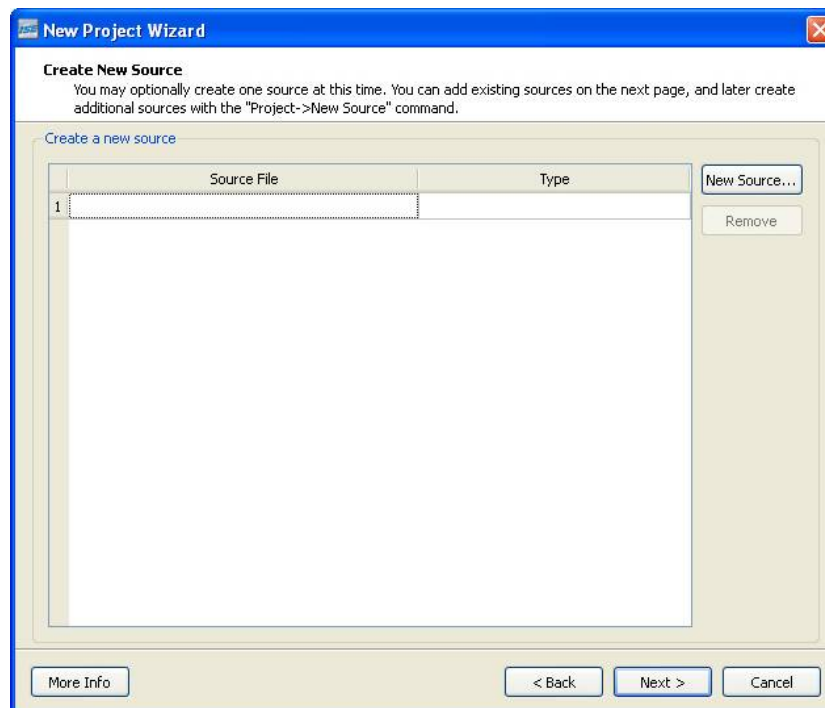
New Project Wizard

Create New Source
You may optionally create one source at this time. You can add existing sources on the next page, and later create additional sources with the "Project->New Source" command.

Create a new source

| | Source File | Type |
|---|---|---|
| 1 | | |

New Source...
Remove

More Info
< Back
Next >
Cancel